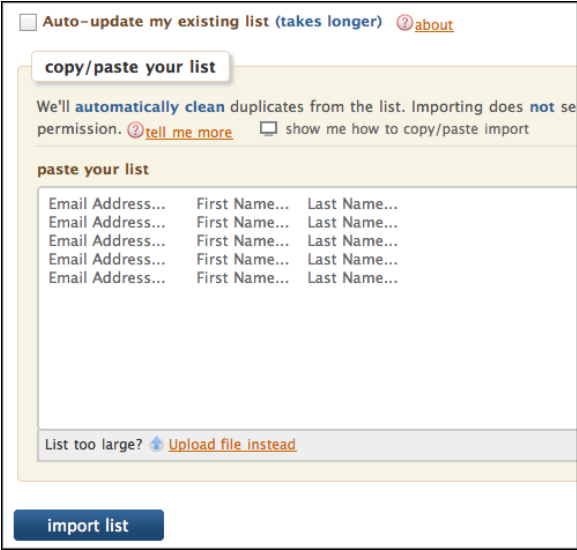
Auto-update my existing list (takes longer) ?about

copy/paste your list

We'll automatically clean duplicates from the list. Importing does not se permission. ?tell me more show me how to copy/paste import

paste your list

| Email Address... | First Name... | Last Name... |
|---|---|---|
| Email Address... | First Name... | Last Name... |
| Email Address... | First Name... | Last Name... |
| Email Address... | First Name... | Last Name... |
| Email Address... | First Name... | Last Name... |

List too large? Upload file instead

import list